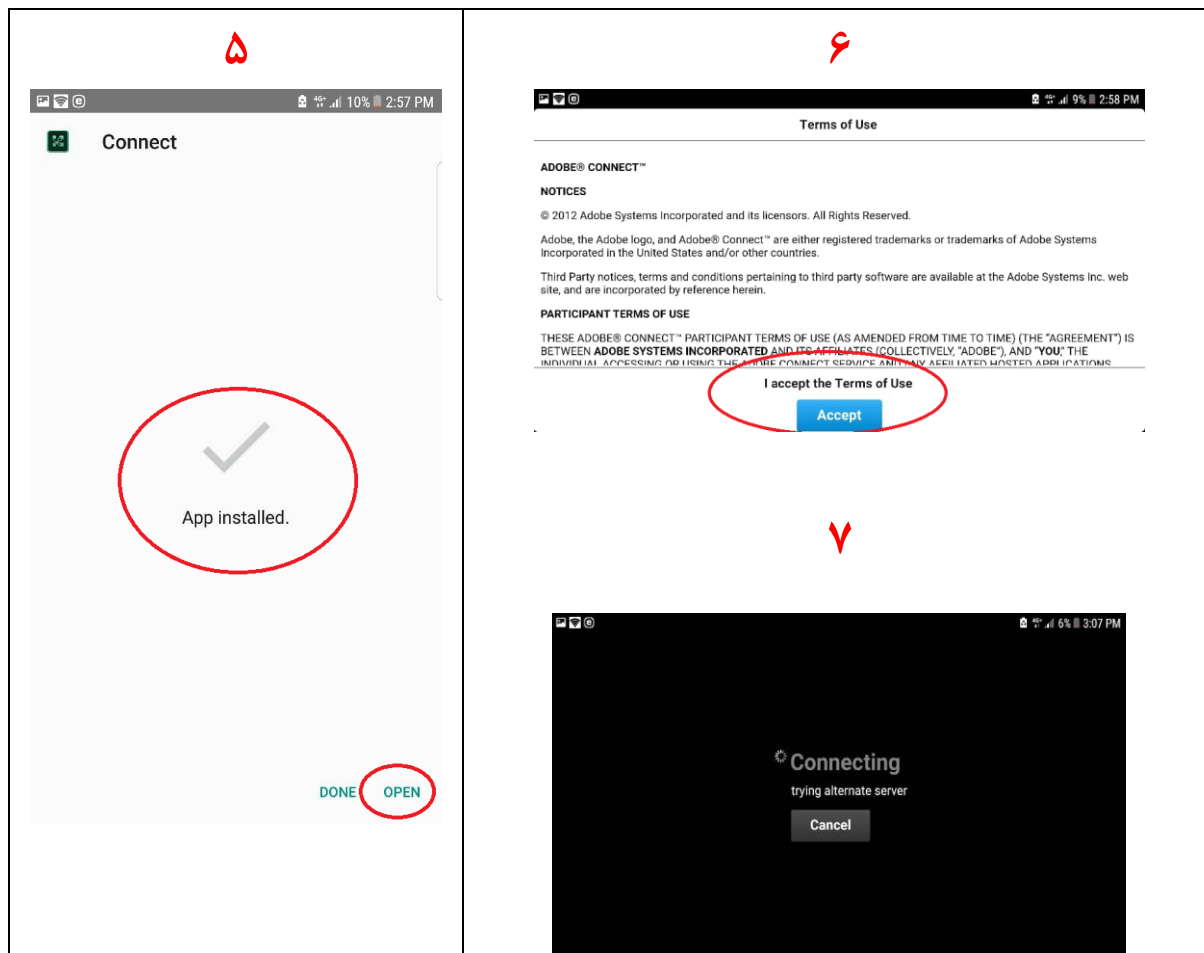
۵

4G 10% 2:57 PM

Connect

App installed.

DONE OPEN

۶

4G 9% 2:58 PM

Terms of Use

ADOBE® CONNECT™

NOTICES

© 2012 Adobe Systems Incorporated and its licensors. All Rights Reserved.

Adobe, the Adobe logo, and Adobe® Connect™ are either registered trademarks or trademarks of Adobe Systems Incorporated in the United States and/or other countries.

Third Party notices, terms and conditions pertaining to third party software are available at the Adobe Systems Inc. web site, and are incorporated by reference herein.

PARTICIPANT TERMS OF USE

THESE ADOBE® CONNECT™ PARTICIPANT TERMS OF USE (AS AMENDED FROM TIME TO TIME) (THE "AGREEMENT") IS BETWEEN ADOBE SYSTEMS INCORPORATED AND ITS AFFILIATES (COLLECTIVELY, "ADOBE"), AND "YOU," THE INDIVIDUAL ACCESSING OR USING THE ADOBE CONNECT SERVICE AND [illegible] AFFILIATED HOSTED APPLICATIONS

I accept the Terms of Use

Accept

۷

4G 6% 3:07 PM

Connecting

trying alternate server

Cancel